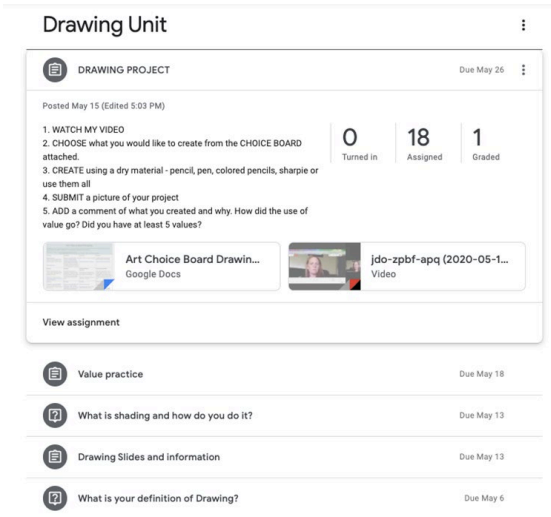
Drawing Unit

DRAWING PROJECT

Due May 26

Posted May 15 (Edited 5:03 PM)

1. WATCH MY VIDEO
2. CHOOSE what you would like to create from the CHOICE BOARD attached.
3. CREATE using a dry material - pencil, pen, colored pencils, sharpie or use them all
4. SUBMIT a picture of your project
5. ADD a comment of what you created and why. How did the use of value go? Did you have at least 5 values?

| 0 | 18 | 1 |
|---|---|---|
| Turned in | Assigned | Graded |

Art Choice Board Drawin...
Google Docs

jdo-zpbf-apq (2020-05-1...
Video

View assignment

Value practice — Due May 18

What is shading and how do you do it? — Due May 13

Drawing Slides and information — Due May 13

What is your definition of Drawing? — Due May 6